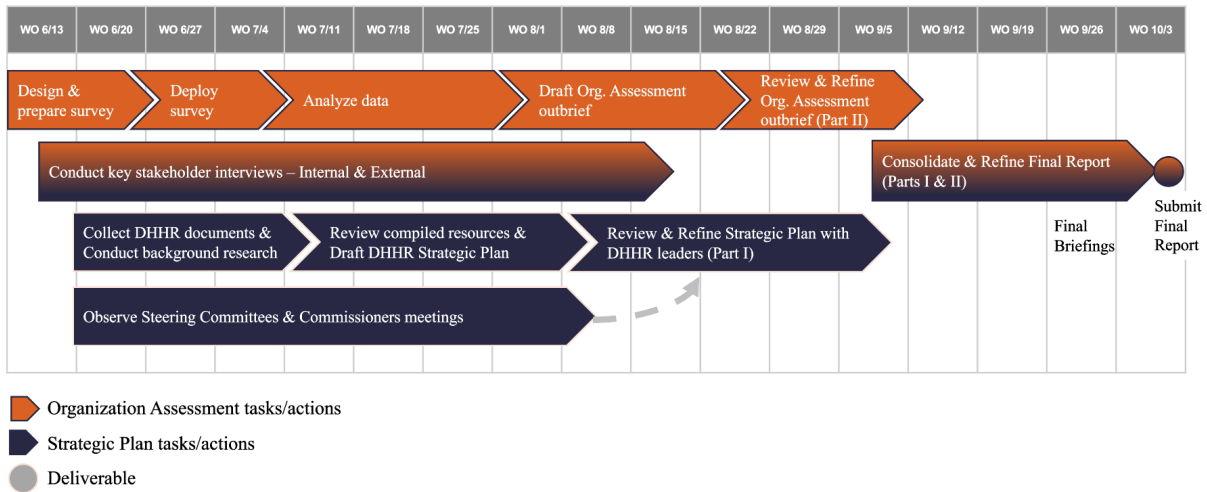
| WO 6/13 | WO 6/20 | WO 6/27 | WO 7/4 | WO 7/11 | WO 7/18 | WO 7/25 | WO 8/1 | WO 8/8 | WO 8/15 | WO 8/22 | WO 8/29 | WO 9/5 | WO 9/12 | WO 9/19 | WO 9/26 | WO 10/3 |
|---|---|---|---|---|---|---|---|---|---|---|---|---|---|---|---|---|

Design & prepare survey

Deploy survey

Analyze data

Draft Org. Assessment outbrief

Review & Refine Org. Assessment outbrief (Part II)

Conduct key stakeholder interviews – Internal & External

Consolidate & Refine Final Report (Parts I & II)

Collect DHHR documents & Conduct background research

Review compiled resources & Draft DHHR Strategic Plan

Review & Refine Strategic Plan with DHHR leaders (Part I)

Final Briefings

Submit Final Report

Observe Steering Committees & Commissioners meetings

Organization Assessment tasks/actions

Strategic Plan tasks/actions

Deliverable